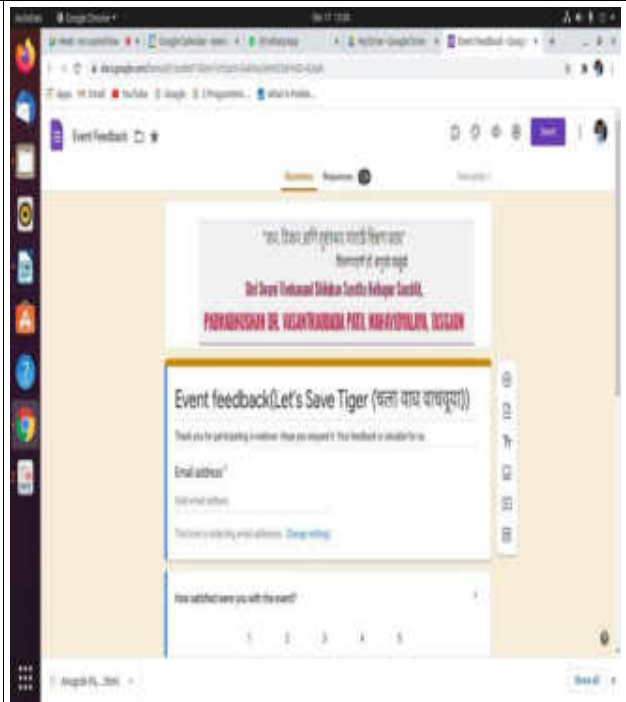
Event Feedback

Questions Responses

Shri Swami Vivekanand Shikshan Sanstha Kolhapur Sanlit,

PADMABHUSHAN DR. VASANTRAODADA PATIL MAHAVIDYALAYA, TASGAON

Event feedback(Let's Save Tiger ([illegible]))

Thank you for participating in webinar. Hope you enjoyed it. Your feedback is valuable for us.

Email address *

Valid email address

This form is collecting email addresses. Change settings

How satisfied were you with the event?

1 2 3 4 5

Send

Show all